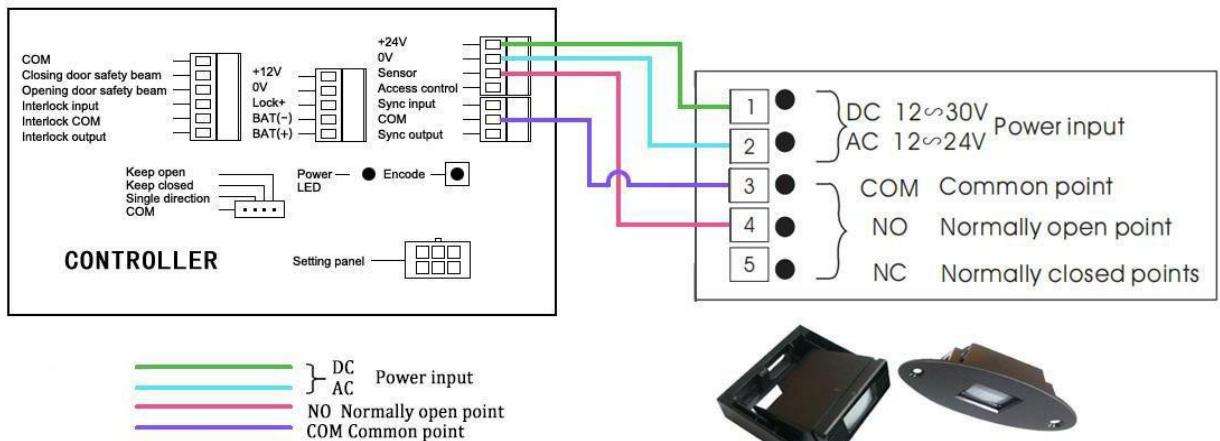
COM
Closing door safety beam
Opening door safety beam
Interlock input
Interlock COM
Interlock output

+12V
0V
Lock+
BAT(−)
BAT(+)

+24V
0V
Sensor
Access control
Sync input
COM
Sync output

Keep open
Keep closed
Single direction
COM

Power LED
Encode

CONTROLLER

Setting panel

1
2
DC 12∽30V
AC 12∽24V
Power input

3 COM Common point
4 NO Normally open point
5 NC Normally closed points

DC
AC
Power input
NO Normally open point
COM Common point